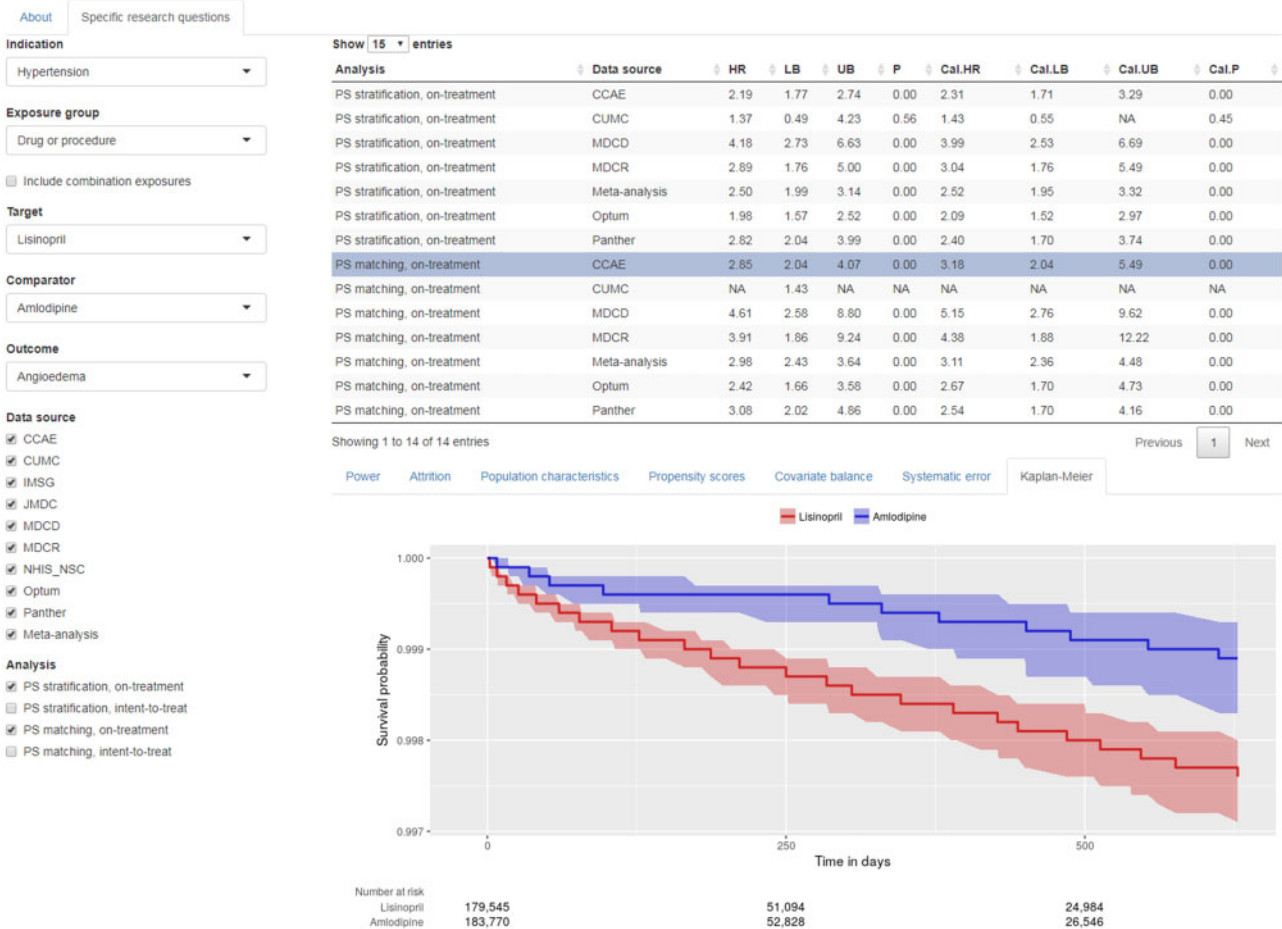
About | Specific research questions

Indication
Hypertension

Exposure group
Drug or procedure

Include combination exposures

Target
Lisinopril

Comparator
Amlodipine

Outcome
Angioedema

Data source
CCAE
CUMC
IMSG
JMDC
MDCD
MDCR
NHIS_NSC
Optum
Panther
Meta-analysis

Analysis
PS stratification, on-treatment
PS stratification, intent-to-treat
PS matching, on-treatment
PS matching, intent-to-treat

Show 15 entries

| Analysis | Data source | HR | LB | UB | P | Cal.HR | Cal.LB | Cal.UB | Cal.P |
|---|---|---|---|---|---|---|---|---|---|
| PS stratification, on-treatment | CCAE | 2.19 | 1.77 | 2.74 | 0.00 | 2.31 | 1.71 | 3.29 | 0.00 |
| PS stratification, on-treatment | CUMC | 1.37 | 0.49 | 4.23 | 0.56 | 1.43 | 0.55 | NA | 0.45 |
| PS stratification, on-treatment | MDCD | 4.18 | 2.73 | 6.63 | 0.00 | 3.99 | 2.53 | 6.69 | 0.00 |
| PS stratification, on-treatment | MDCR | 2.89 | 1.76 | 5.00 | 0.00 | 3.04 | 1.76 | 5.49 | 0.00 |
| PS stratification, on-treatment | Meta-analysis | 2.50 | 1.99 | 3.14 | 0.00 | 2.52 | 1.95 | 3.32 | 0.00 |
| PS stratification, on-treatment | Optum | 1.98 | 1.57 | 2.52 | 0.00 | 2.09 | 1.52 | 2.97 | 0.00 |
| PS stratification, on-treatment | Panther | 2.82 | 2.04 | 3.99 | 0.00 | 2.40 | 1.70 | 3.74 | 0.00 |
| PS matching, on-treatment | CCAE | 2.85 | 2.04 | 4.07 | 0.00 | 3.18 | 2.04 | 5.49 | 0.00 |
| PS matching, on-treatment | CUMC | NA | 1.43 | NA | NA | NA | NA | NA | NA |
| PS matching, on-treatment | MDCD | 4.61 | 2.58 | 8.80 | 0.00 | 5.15 | 2.76 | 9.62 | 0.00 |
| PS matching, on-treatment | MDCR | 3.91 | 1.86 | 9.24 | 0.00 | 4.38 | 1.88 | 12.22 | 0.00 |
| PS matching, on-treatment | Meta-analysis | 2.98 | 2.43 | 3.64 | 0.00 | 3.11 | 2.36 | 4.48 | 0.00 |
| PS matching, on-treatment | Optum | 2.42 | 1.66 | 3.58 | 0.00 | 2.67 | 1.70 | 4.73 | 0.00 |
| PS matching, on-treatment | Panther | 3.08 | 2.02 | 4.86 | 0.00 | 2.54 | 1.70 | 4.16 | 0.00 |

Showing 1 to 14 of 14 entries
Previous 1 Next

Power | Attrition | Population characteristics | Propensity scores | Covariate balance | Systematic error | Kaplan-Meier

Lisinopril Amlodipine

1.000
0.999
0.998
0.997
Survival probability
0 250 500
Time in days

Number at risk
Lisinopril 179,545 51,094 24,984
Amlodipine 183,770 52,828 26,546